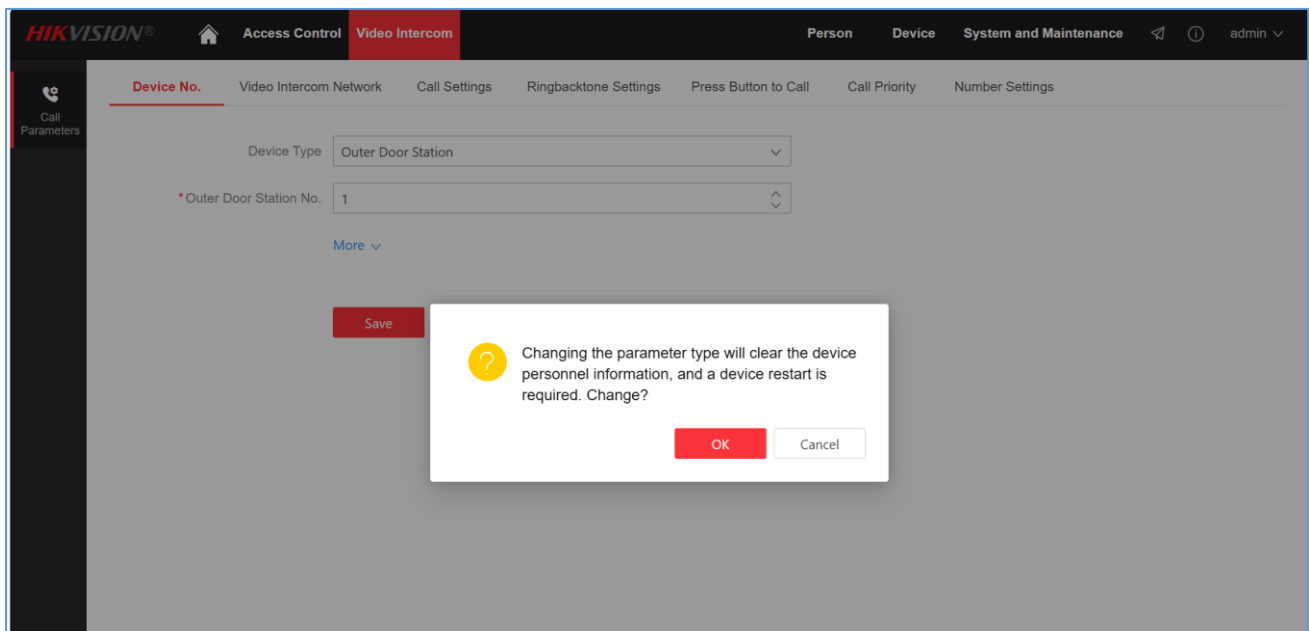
HIKVISION® Access Control Video Intercom Person Device System and Maintenance admin

Call Parameters

Device No. Video Intercom Network Call Settings Ringbacktone Settings Press Button to Call Call Priority Number Settings

Device Type Outer Door Station

*Outer Door Station No. 1

More

Save

Changing the parameter type will clear the device personnel information, and a device restart is required. Change?

OK Cancel